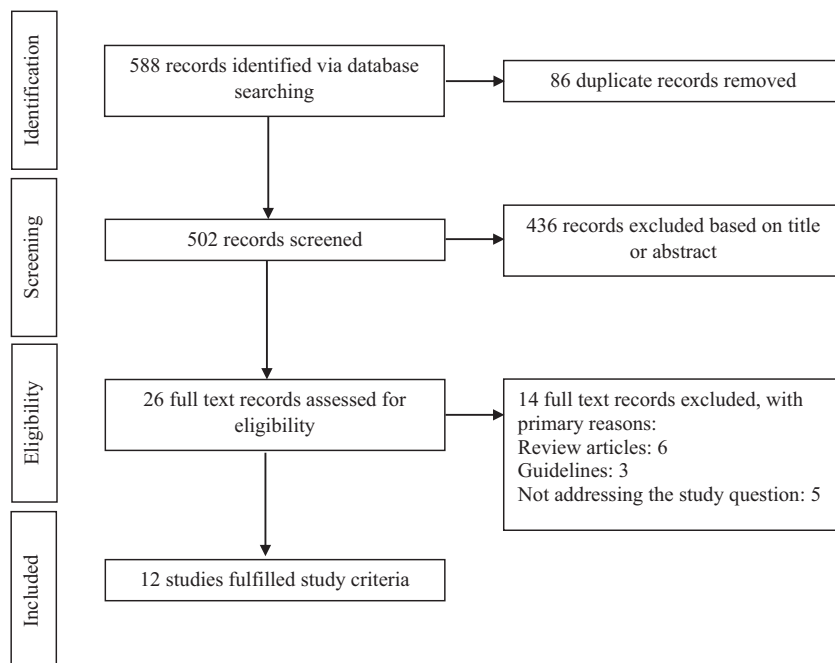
Identification

588 records identified via database searching

86 duplicate records removed

Screening

502 records screened

436 records excluded based on title or abstract

Eligibility

26 full text records assessed for eligibility

14 full text records excluded, with primary reasons:
Review articles: 6
Guidelines: 3
Not addressing the study question: 5

Included

12 studies fulfilled study criteria